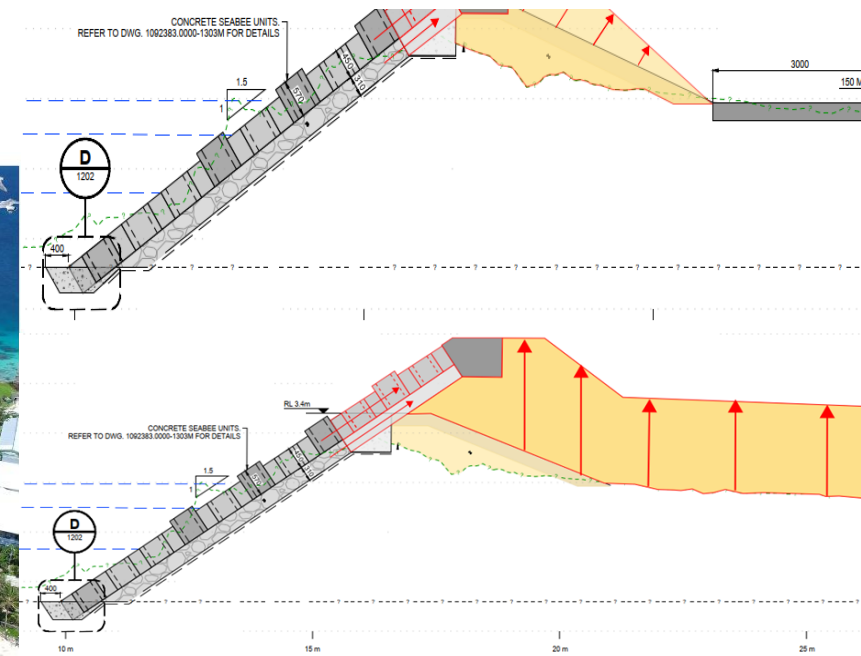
CONCRETE SEABEE UNITS.
REFER TO DWG. 1092383.0000-1303M FOR DETAILS

1.5
1
570
450
310

D
1202

400

3000
150 M

CONCRETE SEABEE UNITS.
REFER TO DWG. 1092383.0000-1303M FOR DETAILS

RL 3.4m

1.5
1
570
450

D
1202

400

10 m
15 m
20 m
25 m